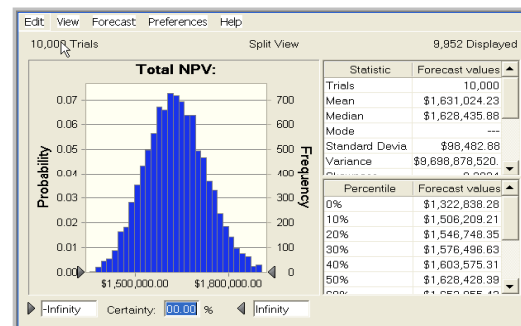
Edit View Forecast Preferences Help

10,000 Trials Split View 9,952 Displayed

Total NPV:

Probability

0.07
0.06
0.05
0.04
0.03
0.02
0.01
0.00

Frequency

700
600
500
400
300
200
100
0

$1,500,000.00 $1,800,000.00

| Statistic | Forecast values |
|---|---|
| Trials | 10,000 |
| Mean | $1,631,024.23 |
| Median | $1,628,435.88 |
| Mode | --- |
| Standard Devia | $98,482.88 |
| Variance | $9,698,878,520. |

| Percentile | Forecast values |
|---|---|
| 0% | $1,322,838.28 |
| 10% | $1,506,209.21 |
| 20% | $1,546,748.35 |
| 30% | $1,576,496.63 |
| 40% | $1,603,575.31 |
| 50% | $1,628,428.39 |

-Infinity Certainty: 00.00 % Infinity